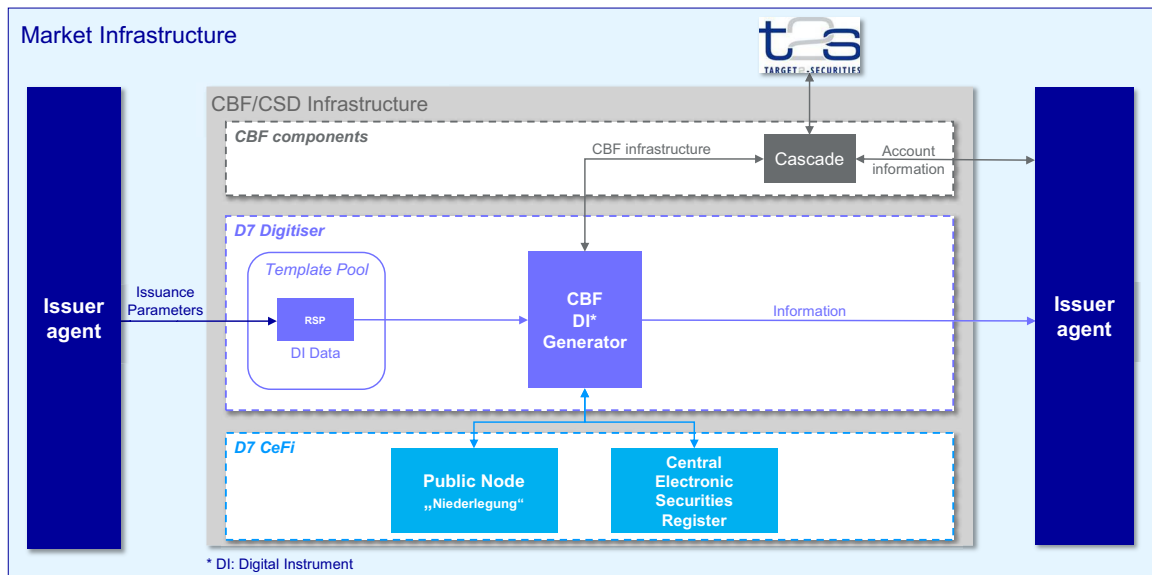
Market Infrastructure

t2s
TARGET2-SECURITIES

CBF/CSD Infrastructure

CBF components

CBF infrastructure

Cascade

Account information

D7 Digitiser

Template Pool

RSP

DI Data

Issuer agent

Issuance Parameters

CBF DI* Generator

Information

Issuer agent

D7 CeFi

Public Node „Niederlegung“

Central Electronic Securities Register

* DI: Digital Instrument